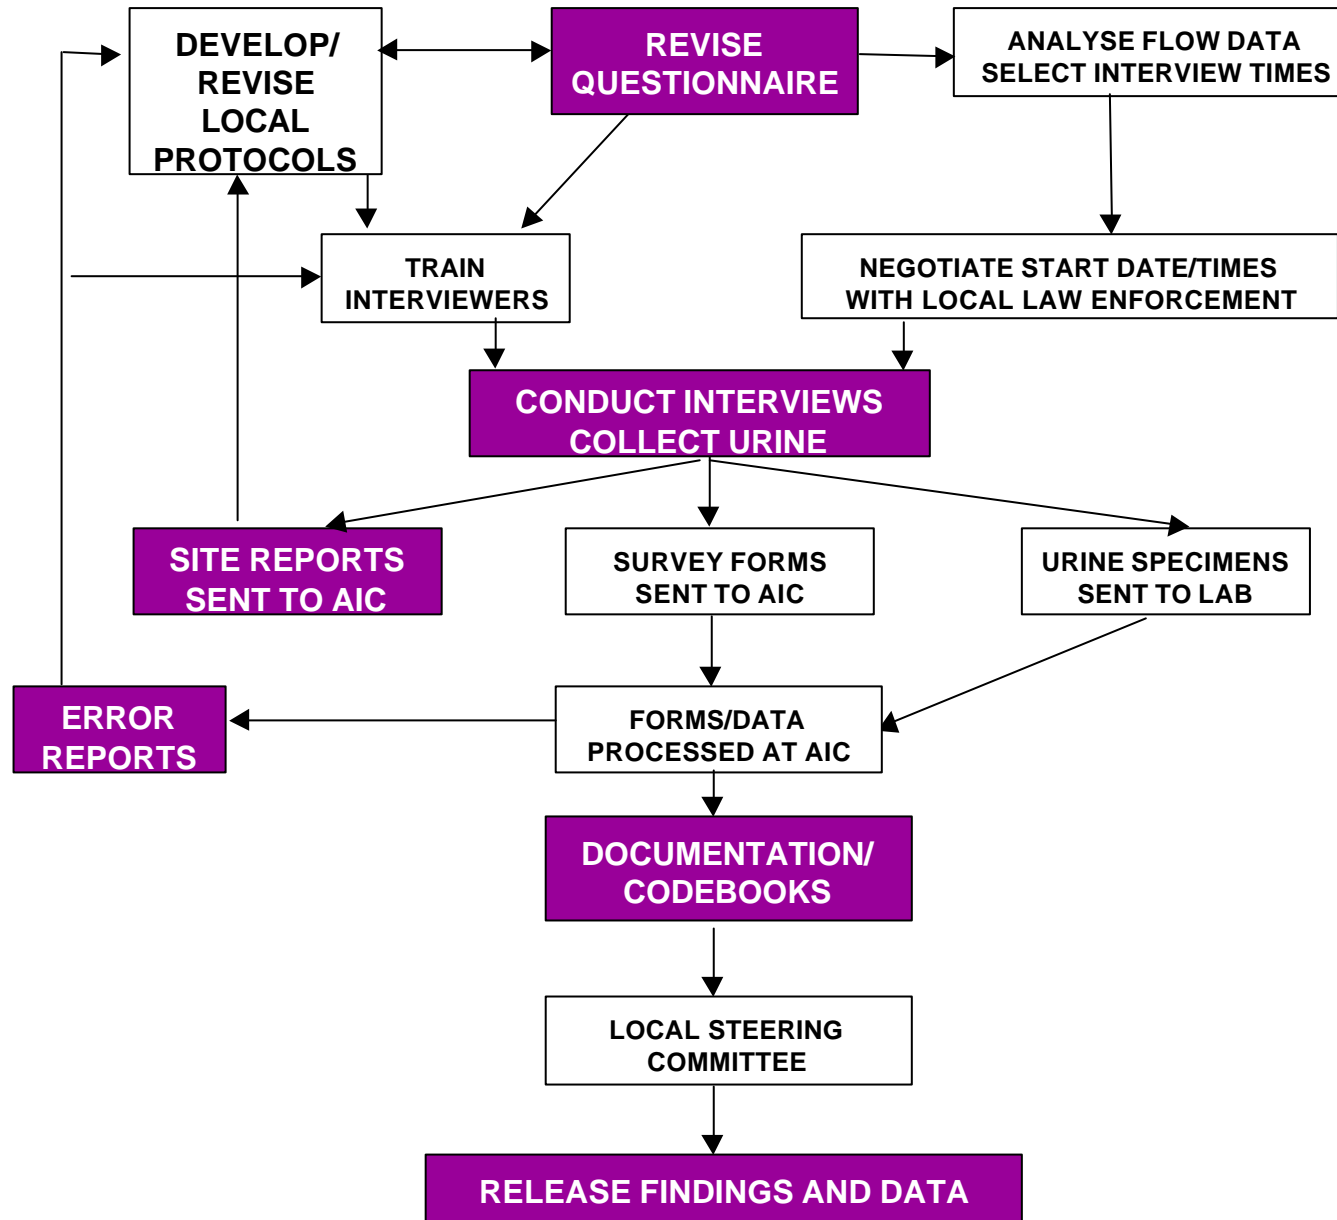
DEVELOP/ REVISE LOCAL PROTOCOLS

REVISE QUESTIONNAIRE

ANALYSE FLOW DATA SELECT INTERVIEW TIMES

TRAIN INTERVIEWERS

NEGOTIATE START DATE/TIMES WITH LOCAL LAW ENFORCEMENT

CONDUCT INTERVIEWS COLLECT URINE

SITE REPORTS SENT TO AIC

SURVEY FORMS SENT TO AIC

URINE SPECIMENS SENT TO LAB

ERROR REPORTS

FORMS/DATA PROCESSED AT AIC

DOCUMENTATION/ CODEBOOKS

LOCAL STEERING COMMITTEE

RELEASE FINDINGS AND DATA